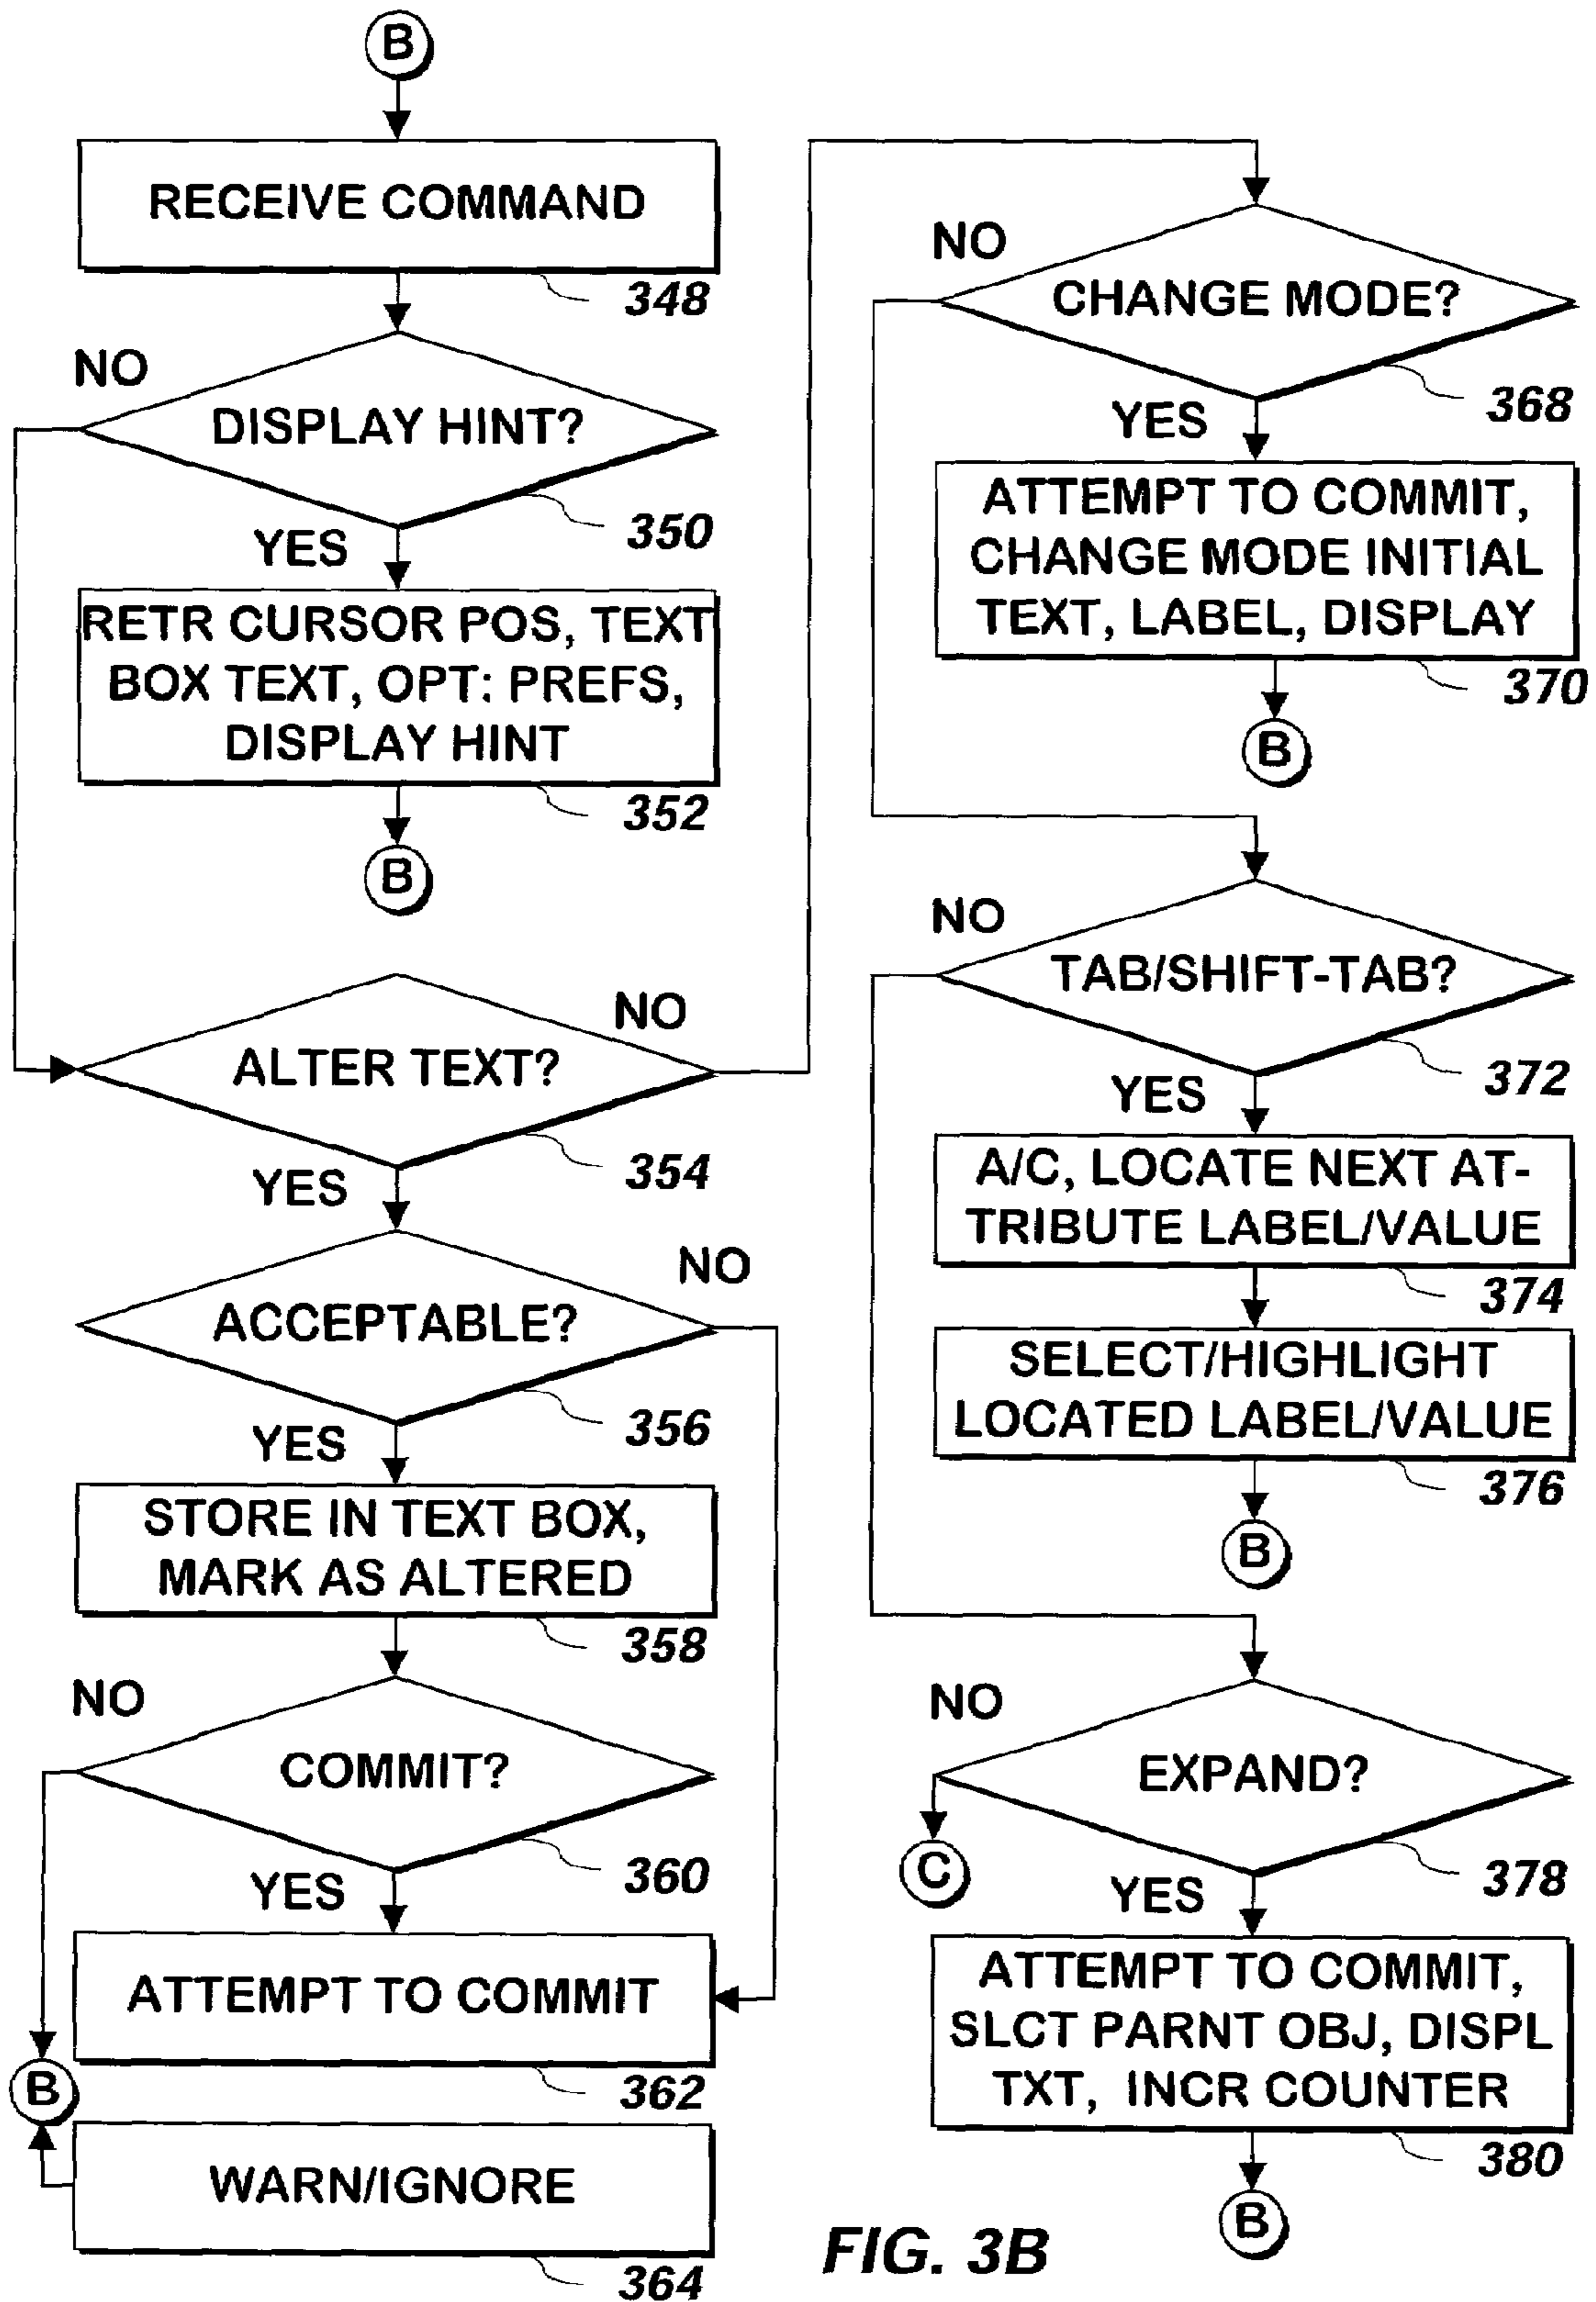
B

RECEIVE COMMAND

348

NO

DISPLAY HINT?

350

YES

RETR CURSOR POS, TEXT BOX TEXT, OPT: PREFS, DISPLAY HINT

352

B

NO

ALTER TEXT?

354

YES

NO

ACCEPTABLE?

356

YES

STORE IN TEXT BOX, MARK AS ALTERED

358

NO

COMMIT?

360

YES

ATTEMPT TO COMMIT

362

B

WARN/IGNORE

364

NO

CHANGE MODE?

368

YES

ATTEMPT TO COMMIT, CHANGE MODE INITIAL TEXT, LABEL, DISPLAY

370

B

NO

TAB/SHIFT-TAB?

372

YES

A/C, LOCATE NEXT ATTRIBUTE LABEL/VALUE

374

SELECT/HIGHLIGHT LOCATED LABEL/VALUE

376

B

NO

EXPAND?

C

378

YES

ATTEMPT TO COMMIT, SLCT PARNT OBJ, DISPL TXT, INCR COUNTER

380

B

FIG. 3B